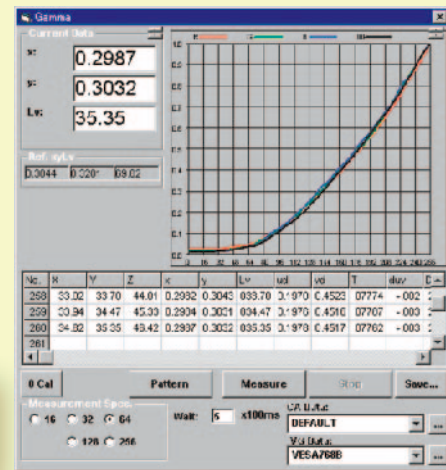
Gamma

Current Data

x: 0.2987

y: 0.3032

Lv: 35.35

Ref. xyLv

0.3044 0.320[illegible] 69.02

1.0
0.9
0.8
0.7
0.6
0.5
0.4
0.3
0.2
0.1
0.0

0 16 32 48 64 80 96 112 128 144 160 176 192 208 224 240 256

| No. | X | Y | Z | x | y | Lv | u'd | v'd | T | duv | D |
|---|---|---|---|---|---|---|---|---|---|---|---|
| 258 | 33.02 | 33.70 | 44.01 | 0.2932 | 0.3043 | 033.70 | 0.1970 | 0.4523 | 07774 | -002 | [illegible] |
| 259 | 33.94 | 34.47 | 45.30 | 0.2904 | 0.3021 | 034.47 | 0.1970 | 0.4516 | 07707 | -003 | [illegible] |
| 260 | 34.92 | 35.35 | 46.42 | 0.2987 | 0.3032 | 035.35 | 0.1970 | 0.4517 | 07762 | -003 | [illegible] |
| 261 | | | | | | | | | | | |

0 Cal | Pattern | Measure | Stop | Save...

Measurement Step

16 32 64 128 256

Wait: 5 x100ms

CA Data

DEFAULT

Vid Data

VESA768B